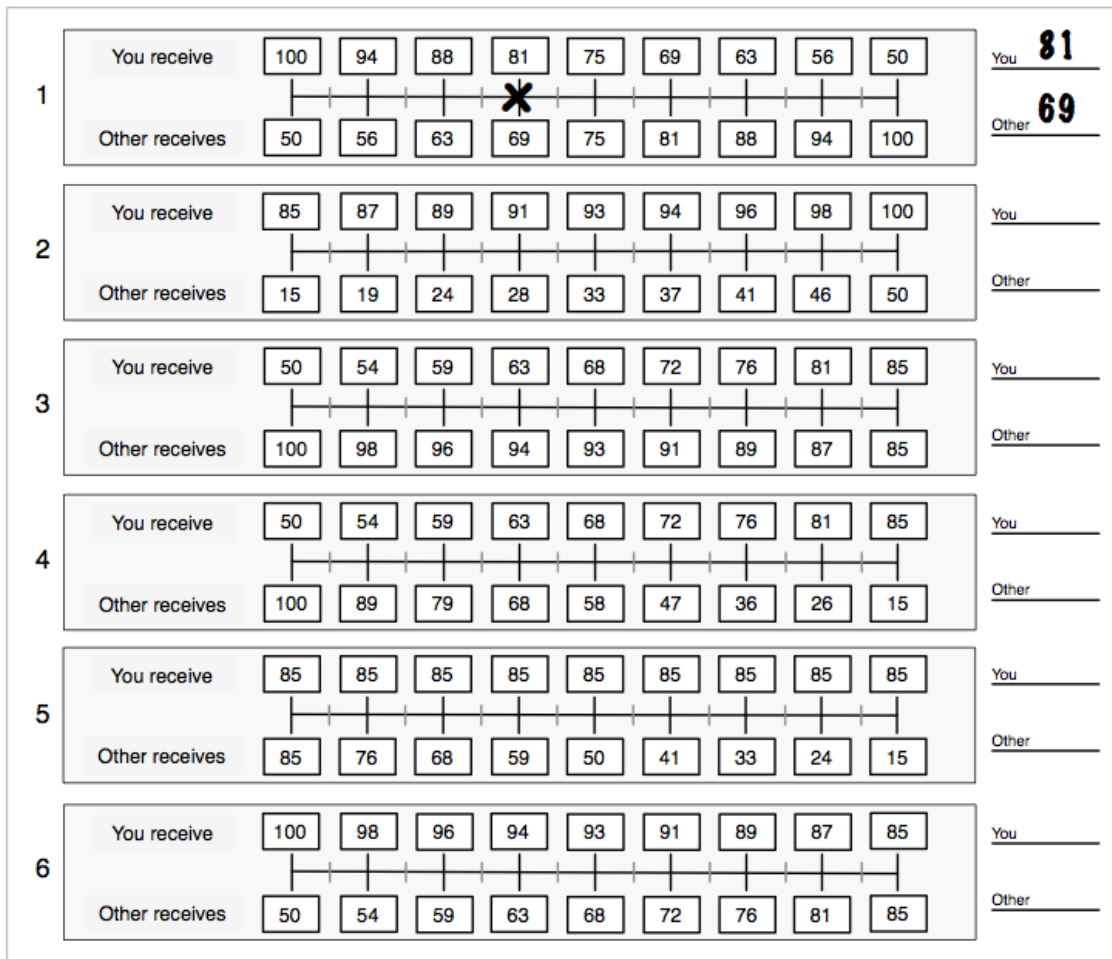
1

| You receive | 100 | 94 | 88 | 81 | 75 | 69 | 63 | 56 | 50 |
|---|---|---|---|---|---|---|---|---|---|
| Other receives | 50 | 56 | 63 | 69 | 75 | 81 | 88 | 94 | 100 |

You 81
Other 69

2

| You receive | 85 | 87 | 89 | 91 | 93 | 94 | 96 | 98 | 100 |
|---|---|---|---|---|---|---|---|---|---|
| Other receives | 15 | 19 | 24 | 28 | 33 | 37 | 41 | 46 | 50 |

You
Other

3

| You receive | 50 | 54 | 59 | 63 | 68 | 72 | 76 | 81 | 85 |
|---|---|---|---|---|---|---|---|---|---|
| Other receives | 100 | 98 | 96 | 94 | 93 | 91 | 89 | 87 | 85 |

You
Other

4

| You receive | 50 | 54 | 59 | 63 | 68 | 72 | 76 | 81 | 85 |
|---|---|---|---|---|---|---|---|---|---|
| Other receives | 100 | 89 | 79 | 68 | 58 | 47 | 36 | 26 | 15 |

You
Other

5

| You receive | 85 | 85 | 85 | 85 | 85 | 85 | 85 | 85 | 85 |
|---|---|---|---|---|---|---|---|---|---|
| Other receives | 85 | 76 | 68 | 59 | 50 | 41 | 33 | 24 | 15 |

You
Other

6

| You receive | 100 | 98 | 96 | 94 | 93 | 91 | 89 | 87 | 85 |
|---|---|---|---|---|---|---|---|---|---|
| Other receives | 50 | 54 | 59 | 63 | 68 | 72 | 76 | 81 | 85 |

You
Other